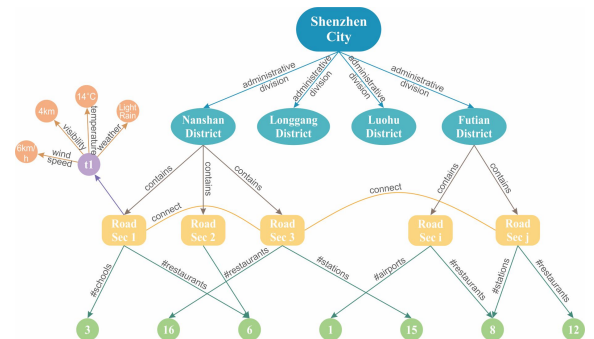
Shenzhen City

administrative division

administrative division

administrative division

administrative division

Nanshan District

Longgang District

Luohu District

Futian District

4km

14°C

Light Rain

visibility

temperature

weather

5km/h

wind speed

t1

contains

contains

contains

contains

contains

connect

connect

Road Sec 1

Road Sec 2

Road Sec 3

Road Sec i

Road Sec j

#schools

#restaurants

#restaurants

#stations

#airports

#restaurants

#stations

#restaurants

3

16

6

1

15

8

12